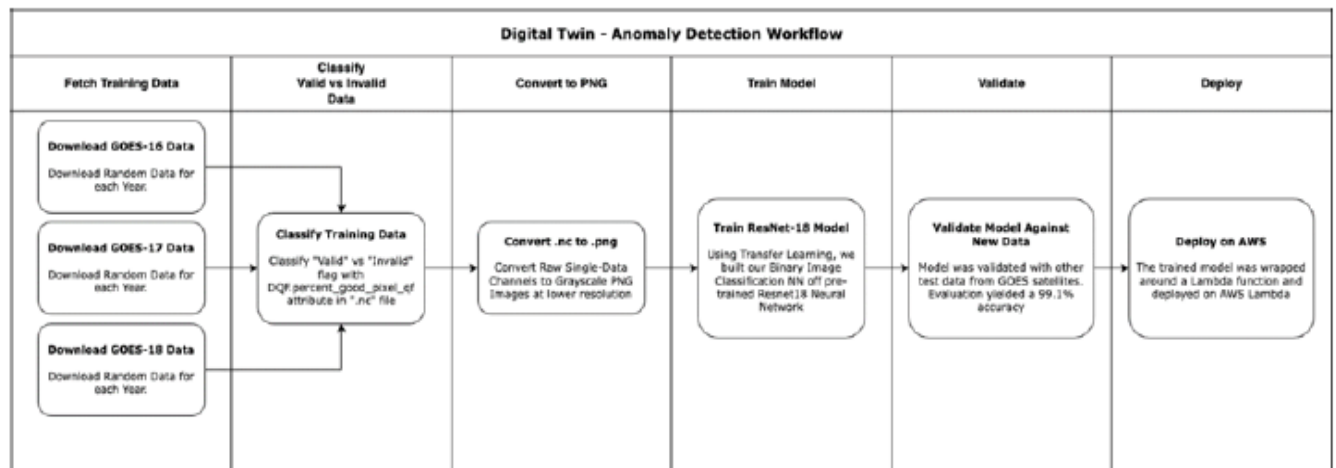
Digital Twin - Anomaly Detection Workflow

Fetch Training Data

Classify Valid vs Invalid Data

Convert to PNG

Train Model

Validate

Deploy

Download GOES-16 Data

Download Random Data for each Year.

Download GOES-17 Data

Download Random Data for each Year.

Download GOES-18 Data

Download Random Data for each Year.

Classify Training Data

Classify "Valid" vs "Invalid" flag with DQF.percent_good_pixel_qf attribute in ".nc" file

Convert .nc to .png

Convert Raw Single-Data Channels to Grayscale PNG Images at lower resolution

Train ResNet-18 Model

Using Transfer Learning, we built our Binary Image Classification NN off pre-trained Resnet18 Neural Network

Validate Model Against New Data

Model was validated with other test data from GOES satellites. Evaluation yielded a 99.1% accuracy

Deploy on AWS

The trained model was wrapped around a Lambda function and deployed on AWS Lambda